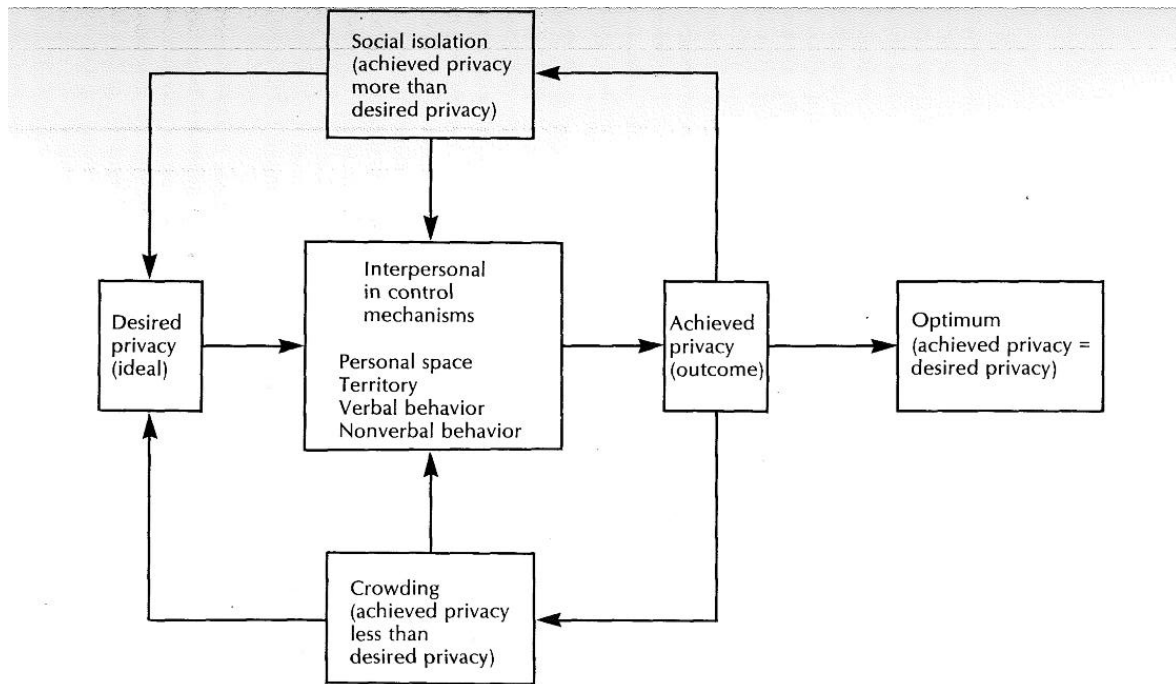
Social isolation (achieved privacy more than desired privacy)

Desired privacy (ideal)

Interpersonal in control mechanisms

Personal space
Territory
Verbal behavior
Nonverbal behavior

Achieved privacy (outcome)

Optimum (achieved privacy = desired privacy)

Crowding (achieved privacy less than desired privacy)